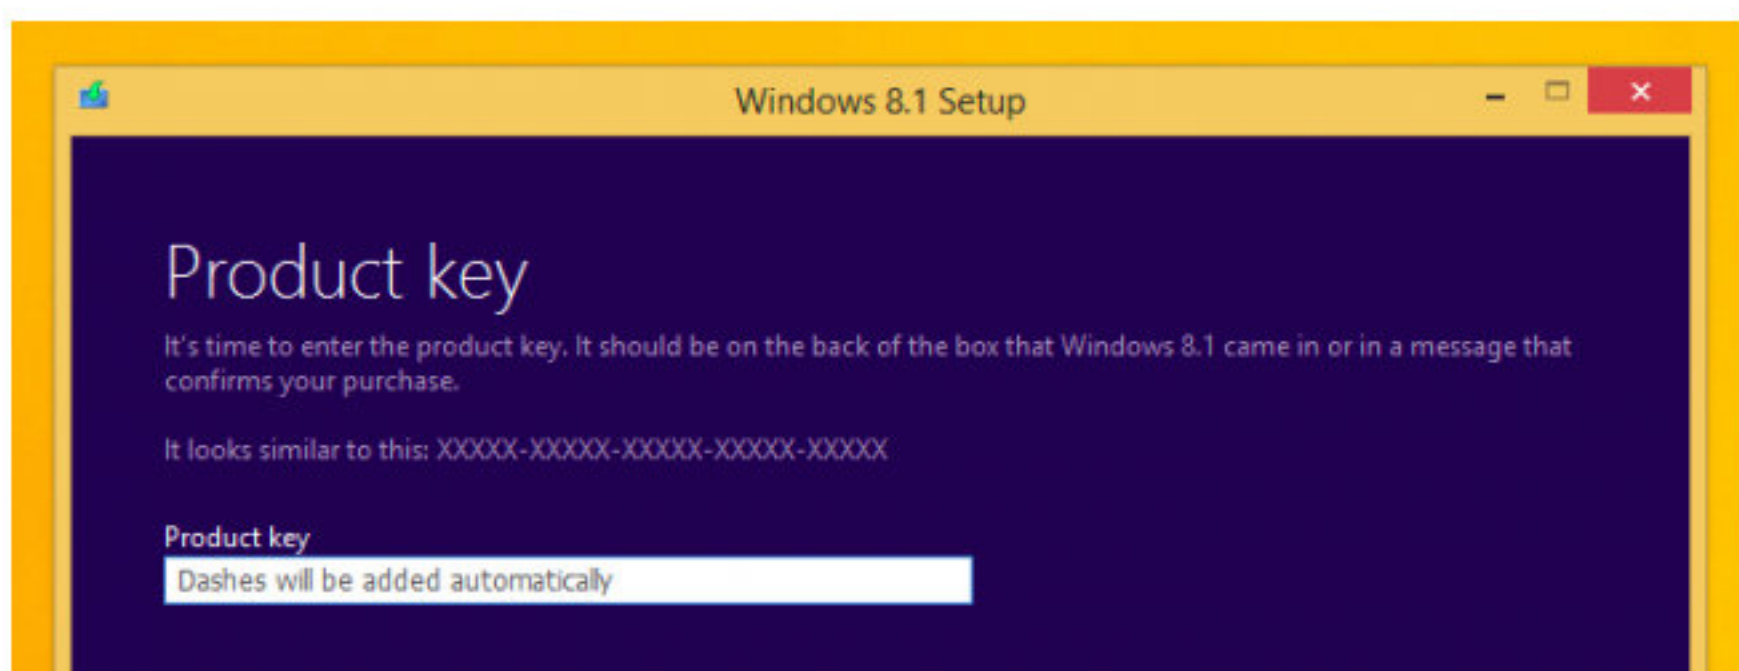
Windows 8.1 Setup

Product key

It's time to enter the product key. It should be on the back of the box that Windows 8.1 came in or in a message that confirms your purchase.

It looks similar to this: XXXXX-XXXXX-XXXXX-XXXXX-XXXXX

Product key

Dashes will be added automatically